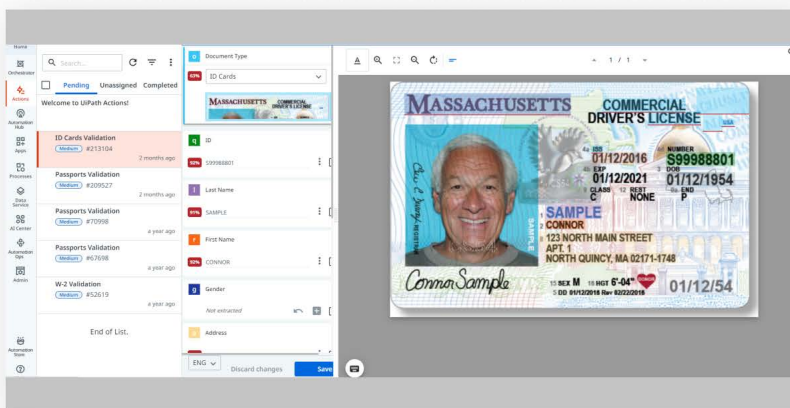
Home
Orchestrator
Actions
Automation Hub
Apps
Processes
Data Service
AI Center
Automation Ops
Admin
Automation Store

Search...
Pending Unassigned Completed
Welcome to UiPath Actions!

ID Cards Validation
Medium #213104
2 months ago

Passports Validation
Medium #209527
2 months ago

Passports Validation
Medium #70998
a year ago

Passports Validation
Medium #67698
a year ago

W-2 Validation
Medium #52619
a year ago

End of List.

Document Type
67% ID Cards

ID
90% S99988801

Last Name
91% SAMPLE

First Name
90% CONNOR

Gender
Not extracted

Address

ENG
Discard changes
Save

1 / 1

MASSACHUSETTS COMMERCIAL DRIVER'S LICENSE USA
4a ISS 01/12/2016
4d NUMBER S99988801
4b EXP 01/12/2021
3 DOB 01/12/1954
9 CLASS C
12 REST NONE
9a END P
1 SAMPLE
2 CONNOR
8 123 NORTH MAIN STREET APT 1 NORTH QUINCY, MA 02171-1748
Connor Sample
15 SEX M
16 HGT 6'-04"
5 DD 01/12/2016 Rev 02/22/2016
DONOR
01/12/54